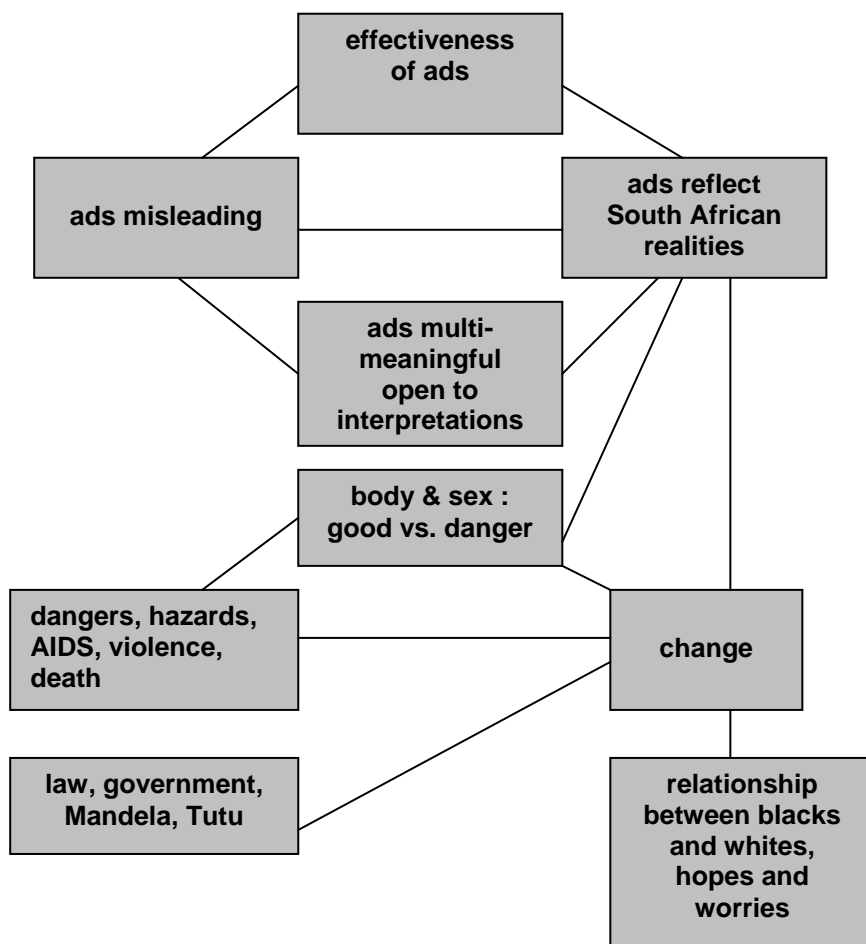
effectiveness of ads

ads misleading

ads reflect South African realities

ads multi-meaningful open to interpretations

body & sex : good vs. danger

dangers, hazards, AIDS, violence, death

change

law, government, Mandela, Tutu

relationship between blacks and whites, hopes and worries